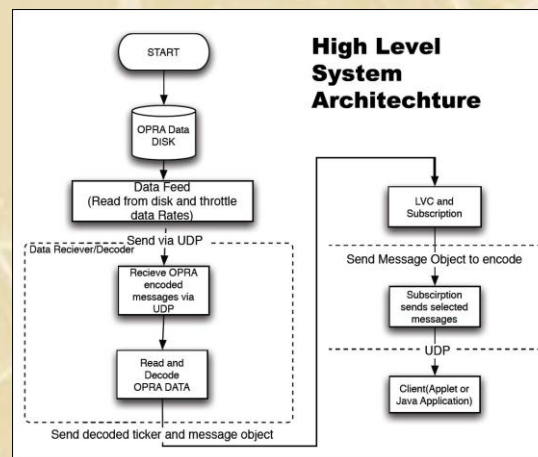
High Level System Architechture

START

OPRA Data DISK

Data Feed (Read from disk and throttle data Rates)

Send via UDP

Data Reciever/Decoder

Recieve OPRA encoded messages via UDP

Read and Decode OPRA DATA

Send decoded ticker and message object

LVC and Subscription

Send Message Object to encode

Subscirption sends selected messages

UDP

Client(Applet or Java Application)